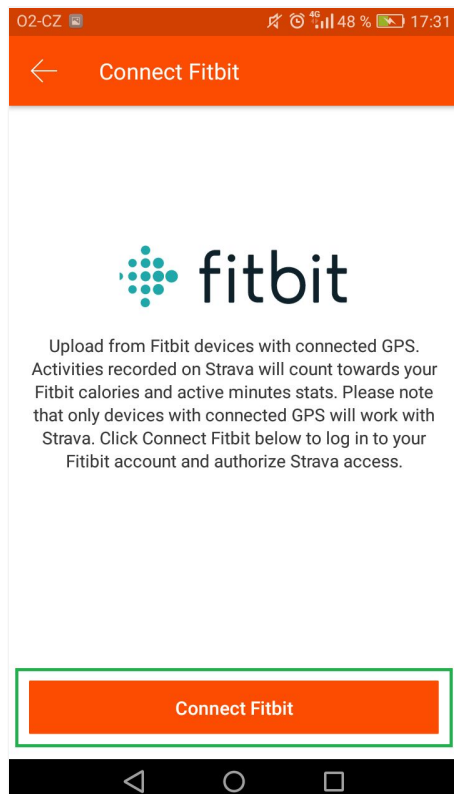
O2-CZ 4G 48 % 17:31

Connect Fitbit

fitbit

Upload from Fitbit devices with connected GPS. Activities recorded on Strava will count towards your Fitbit calories and active minutes stats. Please note that only devices with connected GPS will work with Strava. Click Connect Fitbit below to log in to your Fitbit account and authorize Strava access.

Connect Fitbit